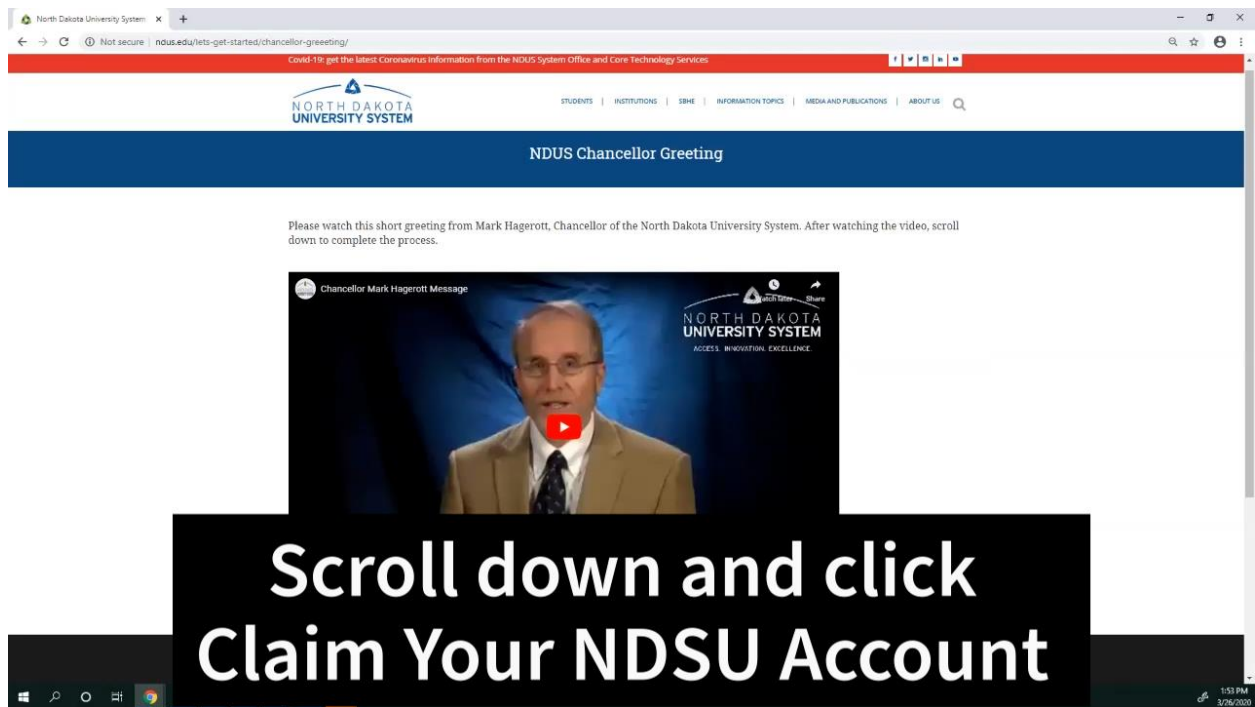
North Dakota University System ×

Not secure | ndus.edu/lets-get-started/chancellor-greeeting/

Covid-19: get the latest Coronavirus Information from the NDUS System Office and Core Technology Services

NORTH DAKOTA UNIVERSITY SYSTEM

STUDENTS | INSTITUTIONS | SBHE | INFORMATION TOPICS | MEDIA AND PUBLICATIONS | ABOUT US

NDUS Chancellor Greeting

Please watch this short greeting from Mark Hagerott, Chancellor of the North Dakota University System. After watching the video, scroll down to complete the process.

Chancellor Mark Hagerott Message

Watch later Share

NORTH DAKOTA UNIVERSITY SYSTEM

ACCESS. INNOVATION. EXCELLENCE.

Scroll down and click Claim Your NDSU Account

1:53 PM 3/26/2020